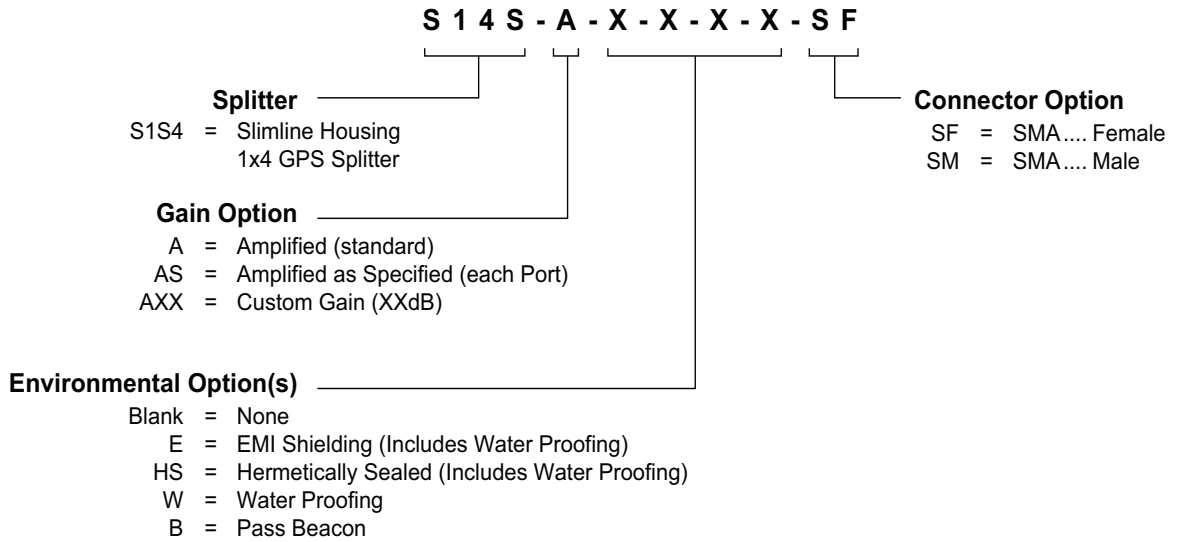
S 1 4 S - A - X - X - X - X - S F

Splitter
S1S4 = Slimline Housing
1x4 GPS Splitter

Gain Option
A = Amplified (standard)
AS = Amplified as Specified (each Port)
AXX = Custom Gain (XXdB)

Environmental Option(s)
Blank = None
E = EMI Shielding (Includes Water Proofing)
HS = Hermetically Sealed (Includes Water Proofing)
W = Water Proofing
B = Pass Beacon

Connector Option
SF = SMA .... Female
SM = SMA .... Male